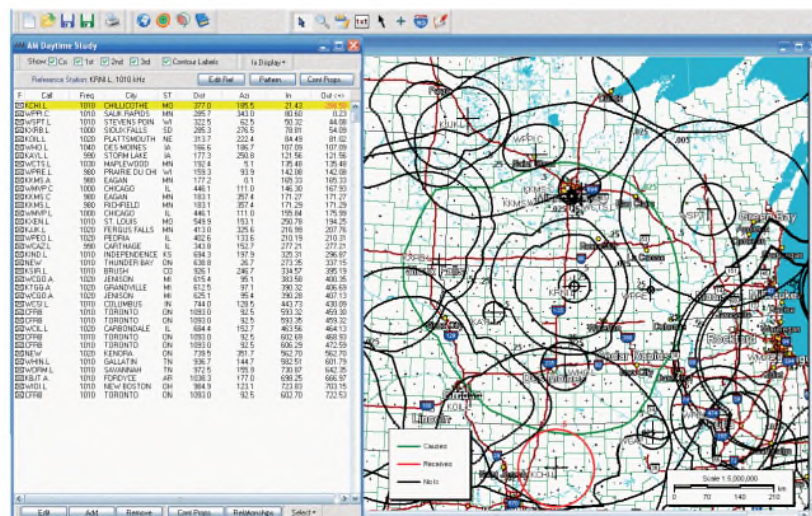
AM Daytime Study

Show: Co 1st 2nd 3rd Contour Labels Ix Display

Reference Station: KFNI L 1010 kHz

Edit Ref... Pattern... Cont Props

| F | Call | Freq | City | ST | Dist | Azi | In | Out |
|---|---|---|---|---|---|---|---|---|
| | KCHI L | 1010 | CHILLICOTHE | MO | 377.0 | 185.5 | 21.43 | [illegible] |
| | WPRI C | 1010 | SAUK RAPIDS | MN | 285.7 | 343.0 | 80.60 | 0.23 |
| | WSPT L | 1010 | STEVENS POIN | WI | 322.5 | 62.5 | 50.32 | 44.08 |
| | KXRB L | 1000 | SIOUX FALLS | SD | 285.3 | 276.5 | 78.81 | 54.09 |
| | KOLL L | 1020 | PLATTSMOUTH | NE | 313.7 | 222.4 | 84.49 | 81.02 |
| | WHO L | 1040 | DES MOINES | IA | 166.6 | 186.7 | 107.09 | 107.09 |
| | KAYL L | 990 | STORM LAKE | IA | 177.3 | 250.8 | 121.56 | 121.56 |
| | WCTS L | 1030 | MAPLEWOOD | MN | 92.4 | 5.1 | 135.48 | 135.48 |
| | WPRE L | 980 | PRAIRIE DU CHI | WI | 159.3 | 93.9 | 142.08 | 142.08 |
| | KYMS A | 980 | EAGAN | MN | 177.2 | 0.1 | 165.33 | 165.33 |
| | WMVP C | 1000 | CHICAGO | IL | 446.1 | 111.0 | 146.30 | 167.93 |
| | KKMS C | 980 | EAGAN | MN | 183.1 | 357.4 | 171.27 | 171.27 |
| | KKMS L | 980 | RICHFIELD | MN | 183.1 | 357.4 | 171.29 | 171.29 |
| | WMVP L | 1000 | CHICAGO | IL | 446.1 | 111.0 | 155.84 | 175.99 |
| | KXEN L | 1010 | ST LOUIS | MO | 549.9 | 153.1 | 250.78 | 194.26 |
| | KJJK L | 1020 | FERGUS FALLS | MN | 413.0 | 325.6 | 216.99 | 207.76 |
| | WPEO L | 1020 | PEORIA | IL | 402.6 | 133.6 | 210.19 | 210.31 |
| | WCAZ L | 990 | CARTHAGE | IL | 343.8 | 152.7 | 277.21 | 277.21 |
| | KIND L | 1010 | INDEPENDENCE | KS | 694.3 | 197.9 | 325.31 | 296.97 |
| | NEW | 1010 | THUNDER BAY | ON | 638.8 | 26.7 | 273.35 | 337.15 |
| | KSIR L | 1010 | BRUSH | CO | 926.1 | 246.7 | 334.57 | 395.19 |
| | WCGO A | 1010 | JENISON | MI | 615.4 | 95.1 | 383.58 | 400.35 |
| | KTGG A | 1010 | GRANDVILLE | MI | 612.5 | 97.1 | 390.32 | 406.69 |
| | WCGO A | 1010 | JENISON | MI | 625.1 | 95.4 | 390.28 | 407.13 |
| | WCSI L | 1010 | COLUMBUS | IN | 744.0 | 129.5 | 443.73 | 430.09 |
| | CFRB | 1010 | TORONTO | ON | 1093.0 | 92.5 | 593.32 | 459.30 |
| | CFRB | 1010 | TORONTO | ON | 1093.0 | 92.5 | 593.35 | 459.32 |
| | WCIL L | 1020 | CARBONDALE | IL | 684.4 | 152.7 | 463.56 | 464.13 |
| | CFRB | 1010 | TORONTO | ON | 1093.0 | 92.5 | 602.69 | 468.93 |
| | CFRB | 1010 | TORONTO | ON | 1093.0 | 92.5 | 606.29 | 472.59 |
| | NEW | 1010 | KENORA | ON | 739.5 | 351.7 | 562.70 | 562.70 |
| | WHIN L | 1010 | GALLATIN | TN | 936.7 | 144.7 | 592.51 | 601.79 |
| | WDRM L | 1010 | SAVANNAH | TN | 972.5 | 155.8 | 730.87 | 642.35 |
| | KBJT A | 1010 | FORDYCE | AR | 1038.3 | 177.0 | 698.25 | 666.97 |
| | WRDI L | 1010 | NEW BOSTON | OH | 984.8 | 123.1 | 723.63 | 703.15 |
| | CFRB | 1010 | TORONTO | ON | 1093.0 | 92.5 | 602.70 | 722.53 |

Edit Add Remove Cont Props Relationships Select

Causes
Receives
No Is

Scale 1:5,000,000
0 70 140 210 km